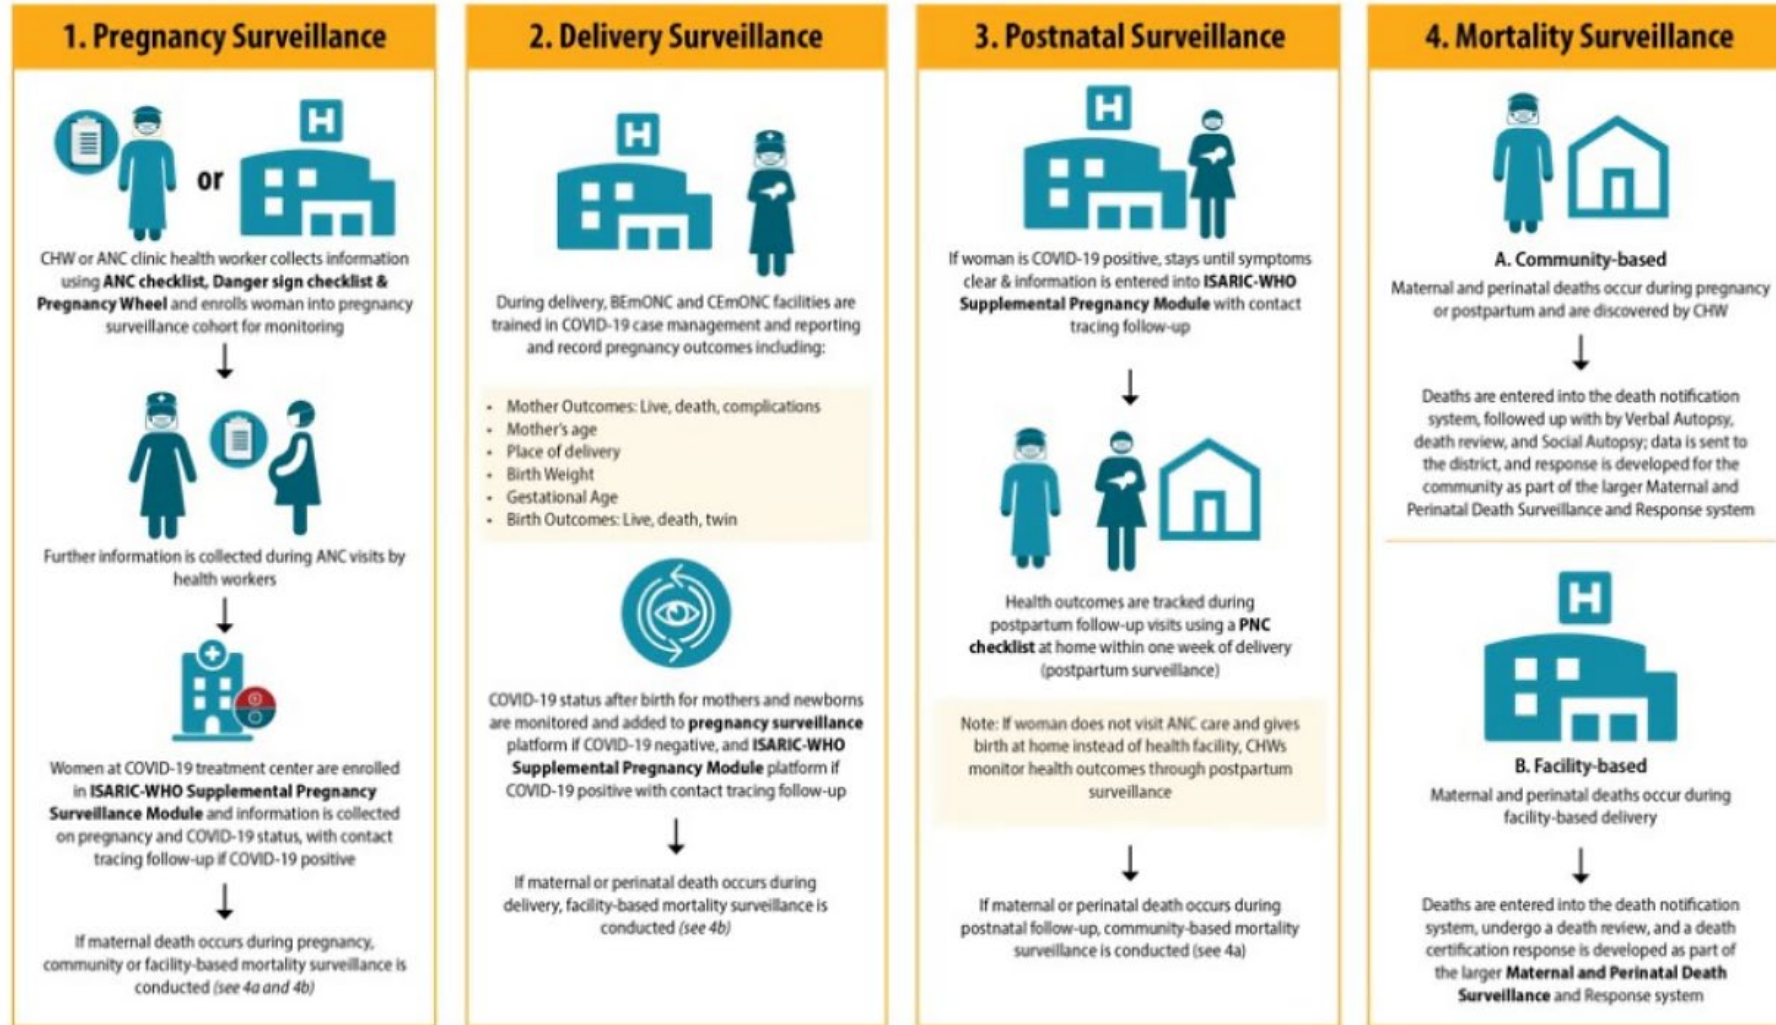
1. Pregnancy Surveillance

or

CHW or ANC clinic health worker collects information using ANC checklist, Danger sign checklist & Pregnancy Wheel and enrolls woman into pregnancy surveillance cohort for monitoring

Further information is collected during ANC visits by health workers

Women at COVID-19 treatment center are enrolled in ISARIC-WHO Supplemental Pregnancy Surveillance Module and information is collected on pregnancy and COVID-19 status, with contact tracing follow-up if COVID-19 positive

If maternal death occurs during pregnancy, community or facility-based mortality surveillance is conducted (see 4a and 4b)

2. Delivery Surveillance

During delivery, BEmONC and CEmONC facilities are trained in COVID-19 case management and reporting and record pregnancy outcomes including:

- Mother Outcomes: Live, death, complications
- Mother's age
- Place of delivery
- Birth Weight
- Gestational Age
- Birth Outcomes: Live, death, twin

COVID-19 status after birth for mothers and newborns are monitored and added to pregnancy surveillance platform if COVID-19 negative, and ISARIC-WHO Supplemental Pregnancy Module platform if COVID-19 positive with contact tracing follow-up

If maternal or perinatal death occurs during delivery, facility-based mortality surveillance is conducted (see 4b)

3. Postnatal Surveillance

If woman is COVID-19 positive, stays until symptoms clear & information is entered into ISARIC-WHO Supplemental Pregnancy Module with contact tracing follow-up

Health outcomes are tracked during postpartum follow-up visits using a PNC checklist at home within one week of delivery (postpartum surveillance)

Note: If woman does not visit ANC care and gives birth at home instead of health facility, CHWs monitor health outcomes through postpartum surveillance

If maternal or perinatal death occurs during postnatal follow-up, community-based mortality surveillance is conducted (see 4a)

4. Mortality Surveillance

A. Community-based

Maternal and perinatal deaths occur during pregnancy or postpartum and are discovered by CHW

Deaths are entered into the death notification system, followed up with by Verbal Autopsy, death review, and Social Autopsy; data is sent to the district, and response is developed for the community as part of the larger Maternal and Perinatal Death Surveillance and Response system

B. Facility-based

Maternal and perinatal deaths occur during facility-based delivery

Deaths are entered into the death notification system, undergo a death review, and a death certification response is developed as part of the larger Maternal and Perinatal Death Surveillance and Response system